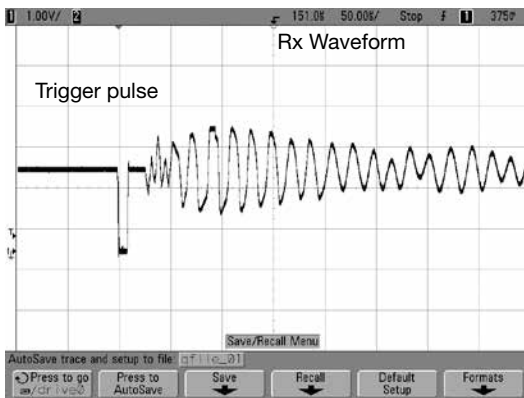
1 1.00V/ 2 151.0s 50.00s/ Stop f 1 375?

Rx Waveform

Trigger pulse

T

Save/Recall Menu

AutoSave trace and setup to file: qfile_01

Press to go \=/drive0

Press to AutoSave

Save

Recall

Default Setup

Formats